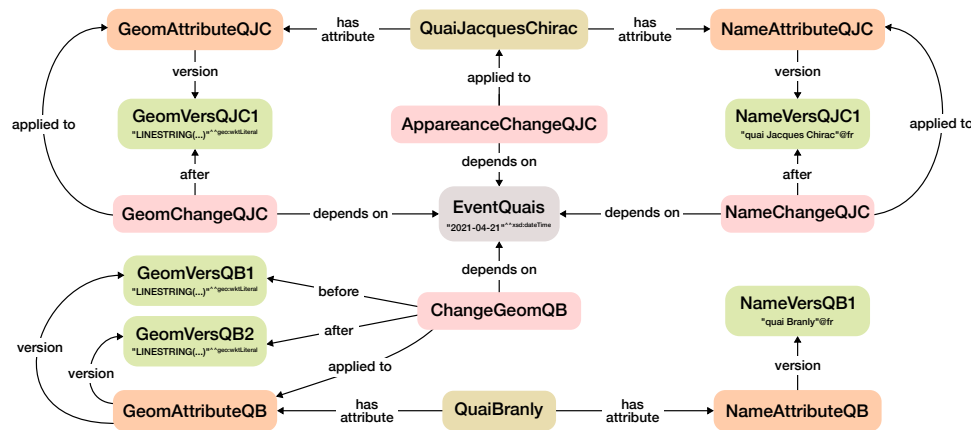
GeomAttributeQJC
has attribute
QuaiJacquesChirac
has attribute
NameAttributeQJC

version
applied to
version

GeomVersQJC1
"LINESTRING(...)"^^geo:wktLiteral

AppareanceChangeQJC

NameVersQJC1
"quai Jacques Chirac"@fr

applied to
after
depends on
after
applied to

GeomChangeQJC
depends on
EventQuais
"2021-04-21"^^xsd:dateTime
depends on
NameChangeQJC

depends on

GeomVersQB1
"LINESTRING(...)"^^geo:wktLiteral
before
ChangeGeomQB

NameVersQB1
"quai Branly"@fr

version
GeomVersQB2
"LINESTRING(...)"^^geo:wktLiteral
after

version
applied to
version

GeomAttributeQB
has attribute
QuaiBranly
has attribute
NameAttributeQB